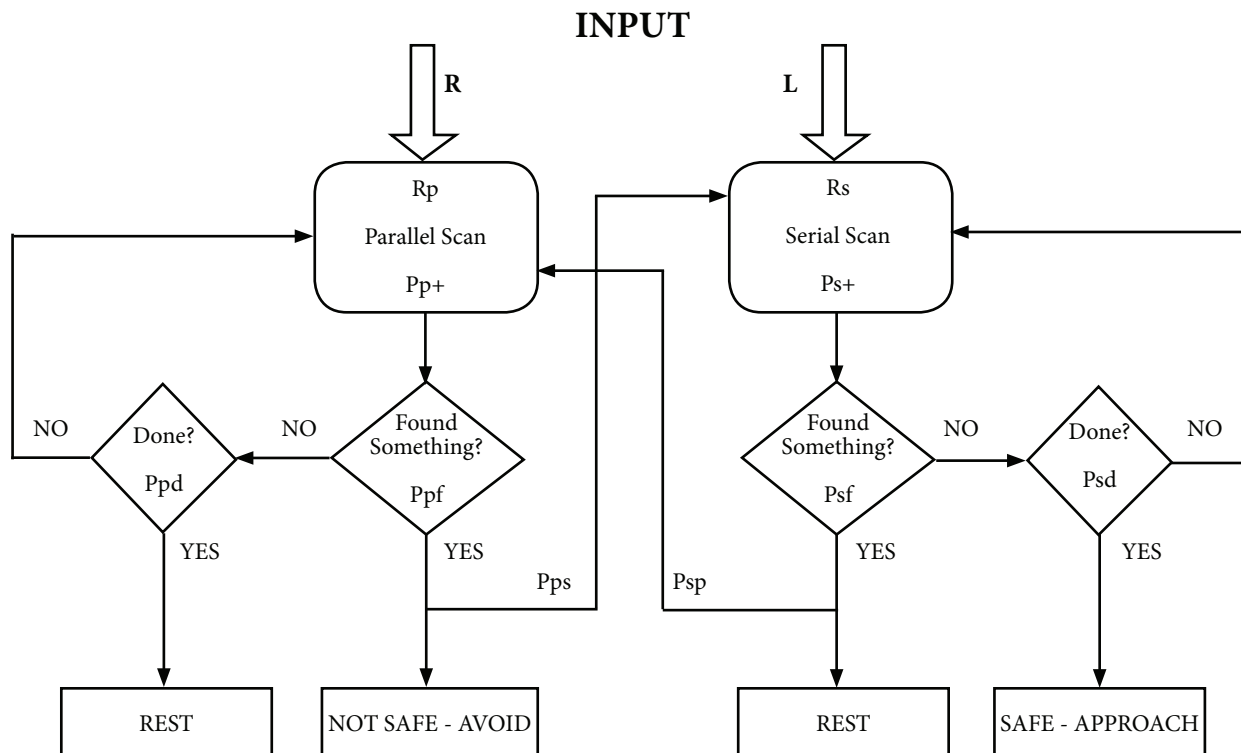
INPUT

R

L

Rp
Parallel Scan
Pp+

Rs
Serial Scan
Ps+

NO

Done?
Ppd

NO

Found Something?
Ppf

Found Something?
Psf

NO

Done?
Psd

NO

YES

YES

Pps

Psp

YES

YES

REST

NOT SAFE - AVOID

REST

SAFE - APPROACH